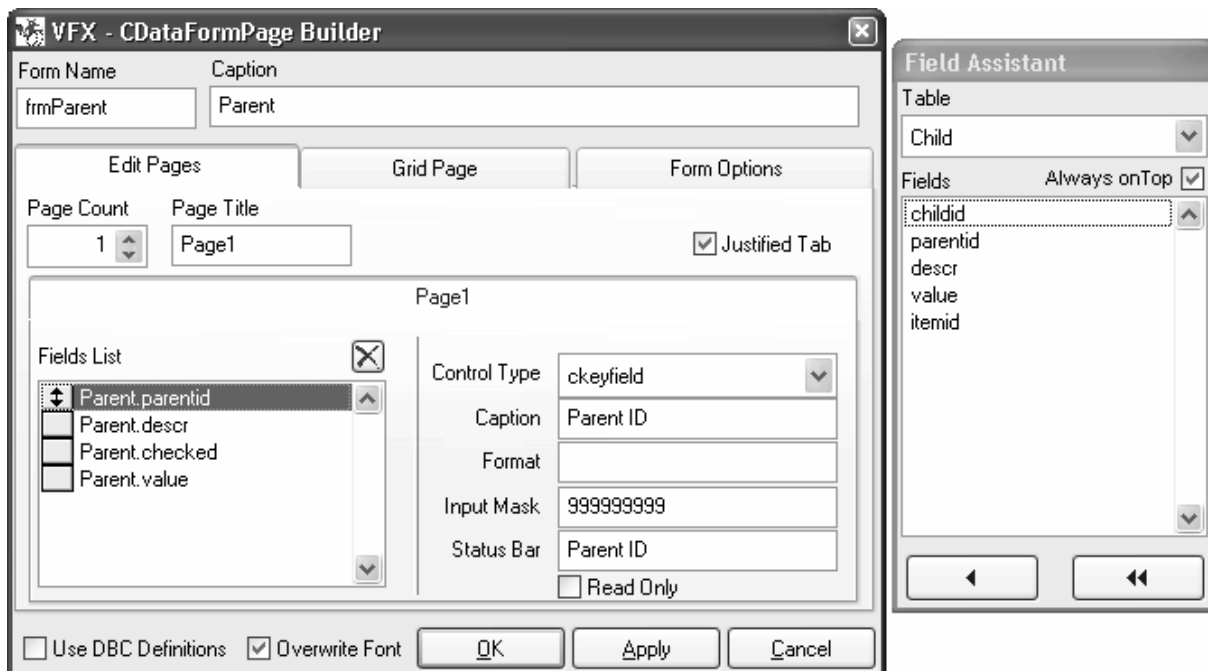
VFX - CDataFormPage Builder

Form Name
frmParent

Caption
Parent

Edit Pages
Grid Page
Form Options

Page Count
1

Page Title
Page1

Justified Tab

Page1

Fields List
Parent.parentid
Parent.descr
Parent.checked
Parent.value

Control Type
ckeyfield
Caption
Parent ID
Format
Input Mask
999999999
Status Bar
Parent ID
Read Only

Use DBC Definitions
Overwrite Font
OK
Apply
Cancel

Field Assistant
Table
Child
Fields
Always onTop
childid
parentid
descr
value
itemid